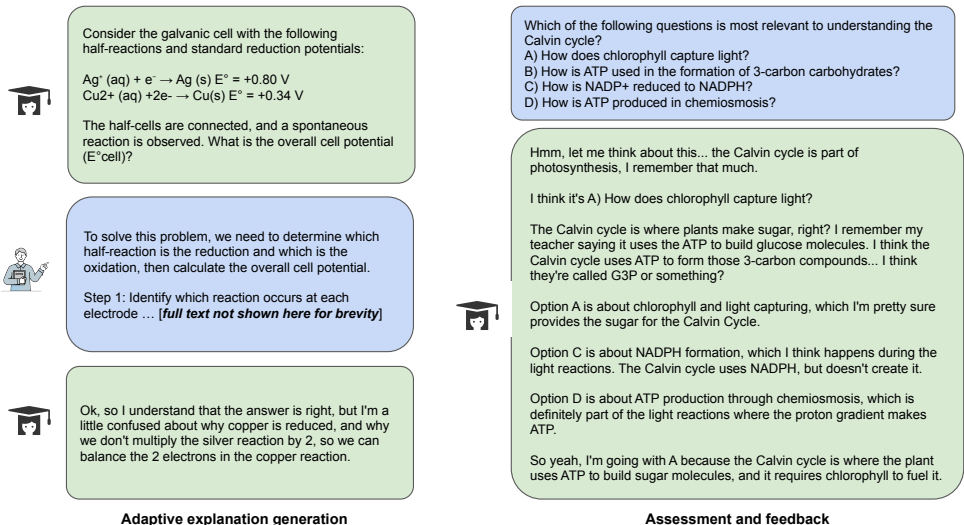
Consider the galvanic cell with the following half-reactions and standard reduction potentials:

$Ag^+ (aq) + e^- \rightarrow Ag (s)$ E° = +0.80 V
Cu2+ (aq) +2e- → Cu(s) E° = +0.34 V

The half-cells are connected, and a spontaneous reaction is observed. What is the overall cell potential (E°cell)?

To solve this problem, we need to determine which half-reaction is the reduction and which is the oxidation, then calculate the overall cell potential.

Step 1: Identify which reaction occurs at each electrode … [*full text not shown here for brevity*]

Ok, so I understand that the answer is right, but I'm a little confused about why copper is reduced, and why we don't multiply the silver reaction by 2, so we can balance the 2 electrons in the copper reaction.

Adaptive explanation generation

Which of the following questions is most relevant to understanding the Calvin cycle?
A) How does chlorophyll capture light?
B) How is ATP used in the formation of 3-carbon carbohydrates?
C) How is NADP+ reduced to NADPH?
D) How is ATP produced in chemiosmosis?

Hmm, let me think about this... the Calvin cycle is part of photosynthesis, I remember that much.

I think it's A) How does chlorophyll capture light?

The Calvin cycle is where plants make sugar, right? I remember my teacher saying it uses the ATP to build glucose molecules. I think the Calvin cycle uses ATP to form those 3-carbon compounds... I think they're called G3P or something?

Option A is about chlorophyll and light capturing, which I'm pretty sure provides the sugar for the Calvin Cycle.

Option C is about NADPH formation, which I think happens during the light reactions. The Calvin cycle uses NADPH, but doesn't create it.

Option D is about ATP production through chemiosmosis, which is definitely part of the light reactions where the proton gradient makes ATP.

So yeah, I'm going with A because the Calvin cycle is where the plant uses ATP to build sugar molecules, and it requires chlorophyll to fuel it.

Assessment and feedback